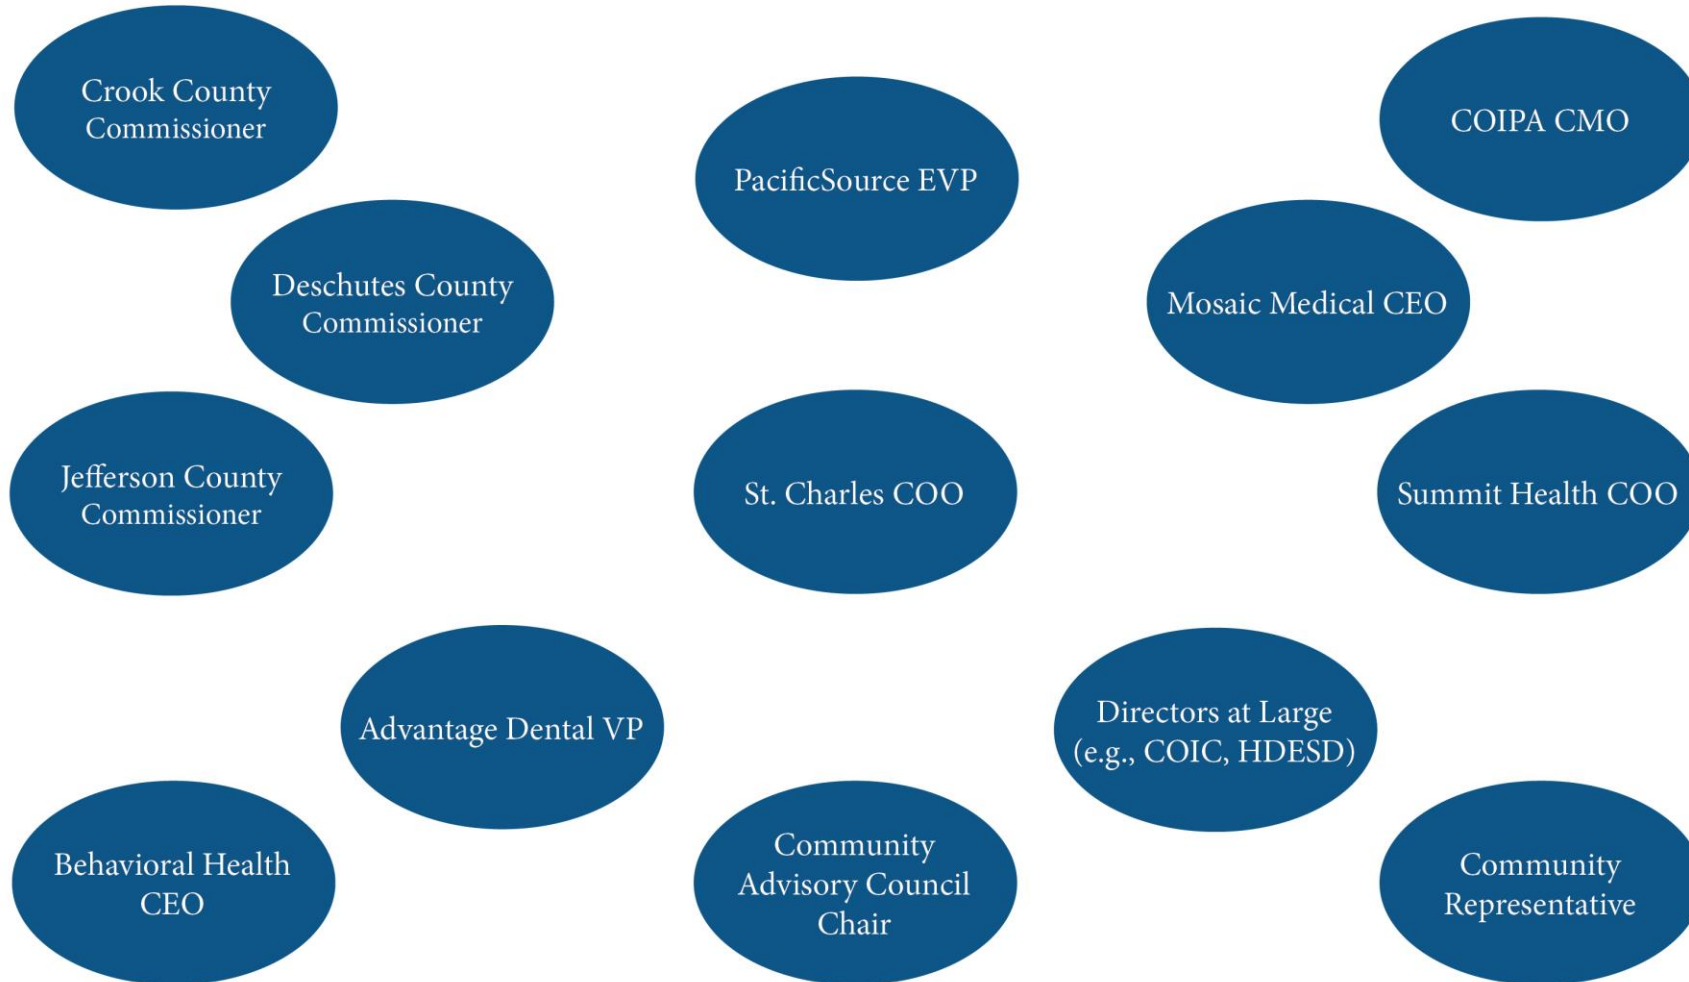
Crook County Commissioner

PacificSource EVP

COIPA CMO

Deschutes County Commissioner

Mosaic Medical CEO

Jefferson County Commissioner

St. Charles COO

Summit Health COO

Advantage Dental VP

Directors at Large (e.g., COIC, HDESD)

Behavioral Health CEO

Community Advisory Council Chair

Community Representative